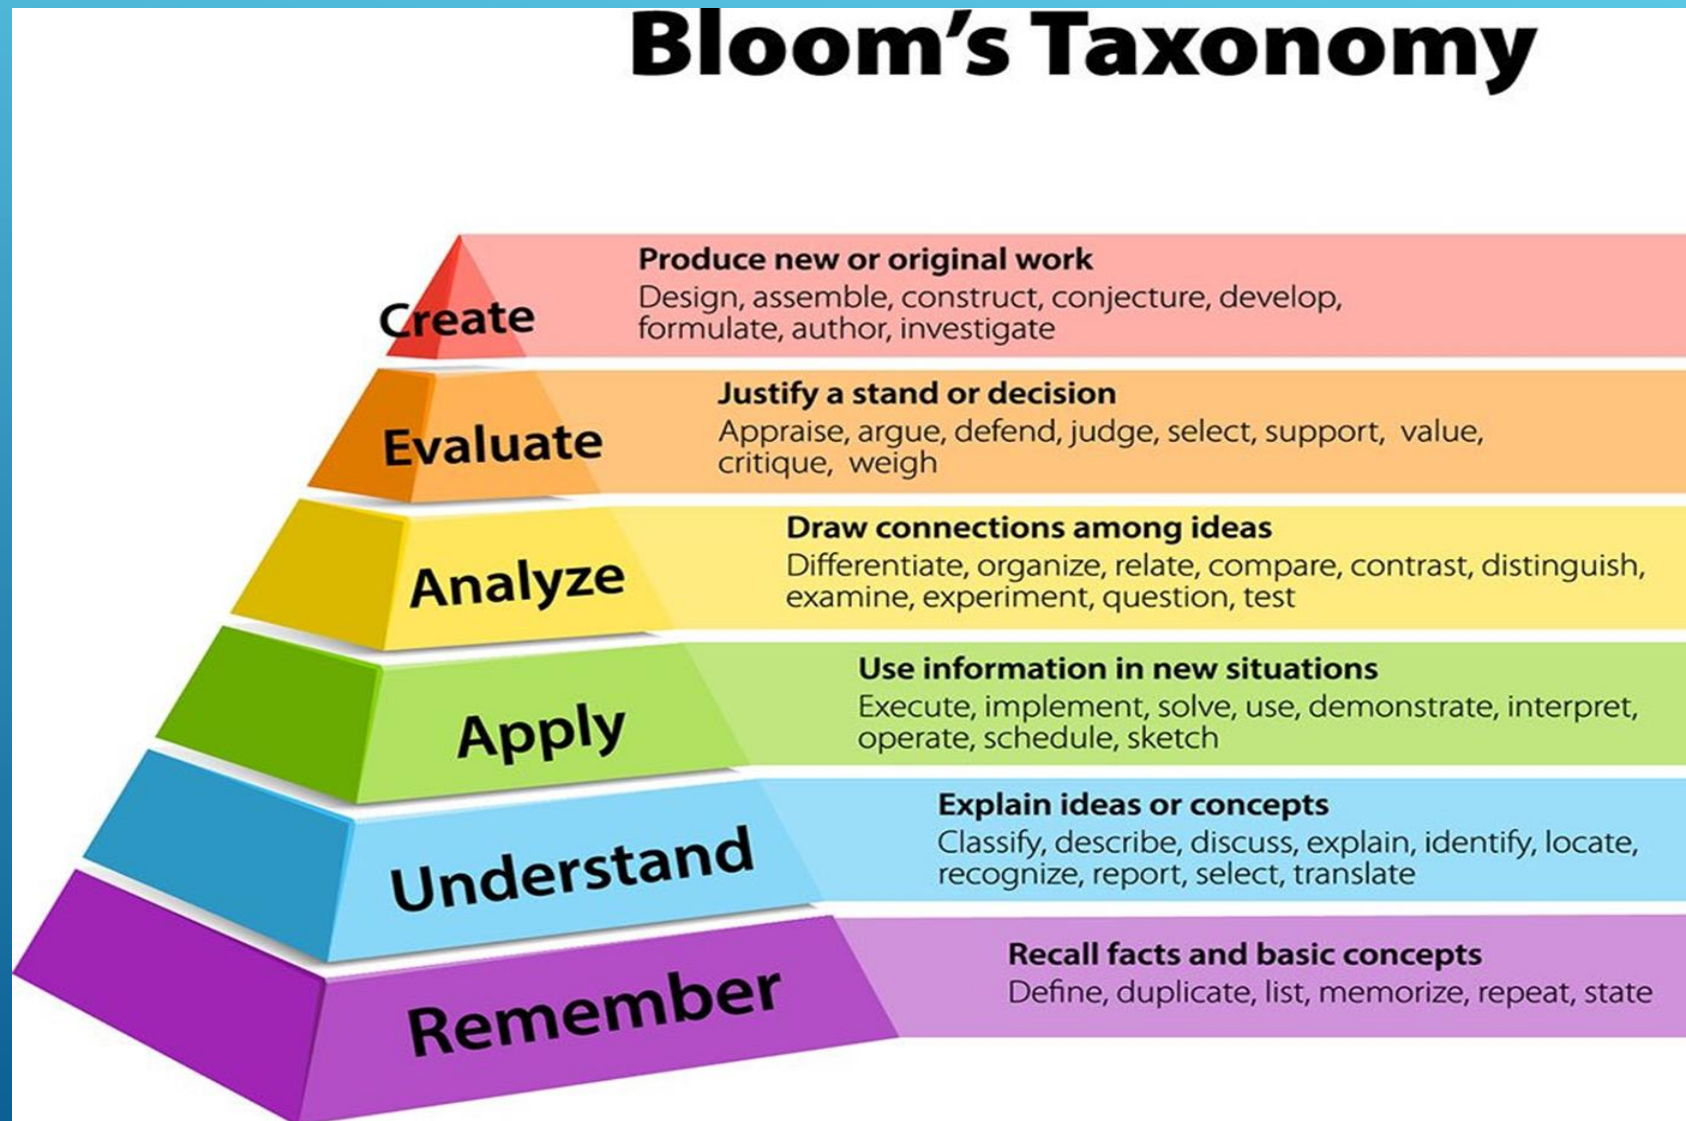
Bloom's Taxonomy

Create

Produce new or original work
Design, assemble, construct, conjecture, develop, formulate, author, investigate

Evaluate

Justify a stand or decision
Appraise, argue, defend, judge, select, support, value, critique, weigh

Analyze

Draw connections among ideas
Differentiate, organize, relate, compare, contrast, distinguish, examine, experiment, question, test

Apply

Use information in new situations
Execute, implement, solve, use, demonstrate, interpret, operate, schedule, sketch

Understand

Explain ideas or concepts
Classify, describe, discuss, explain, identify, locate, recognize, report, select, translate

Remember

Recall facts and basic concepts
Define, duplicate, list, memorize, repeat, state